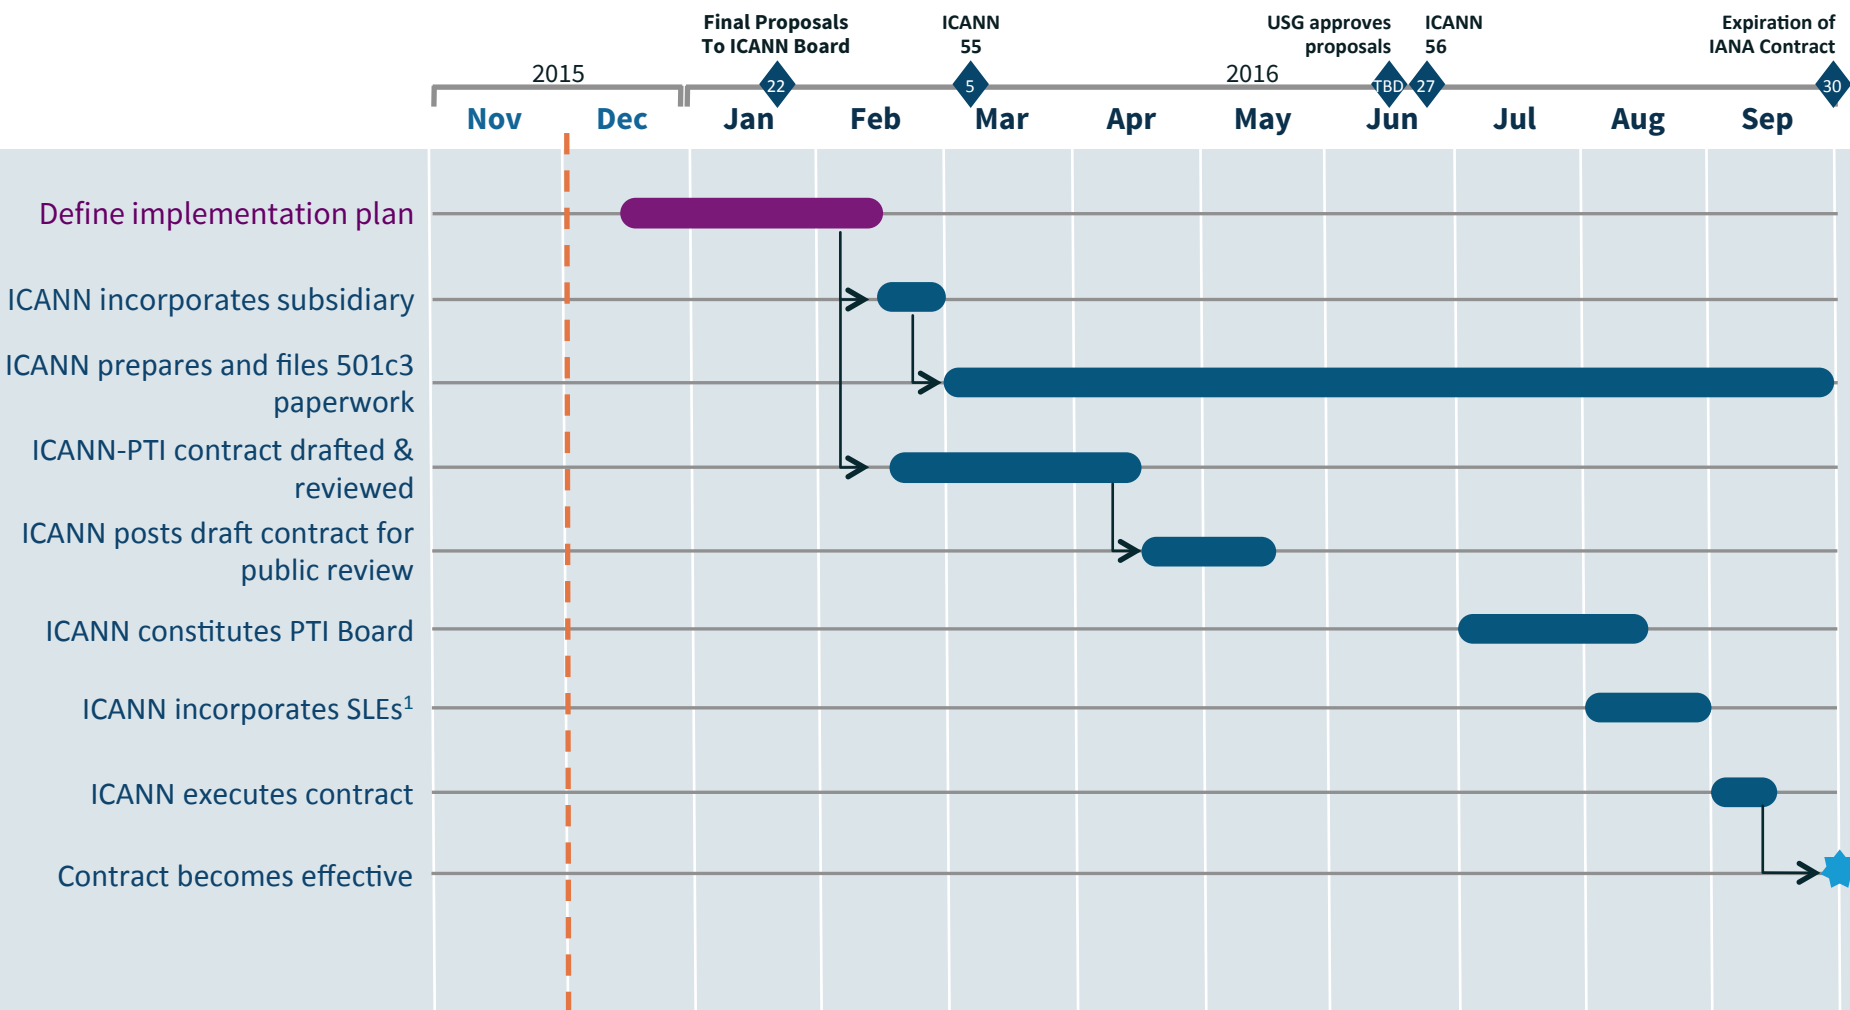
Final Proposals To ICANN Board

ICANN 55

USG approves proposals

ICANN 56

Expiration of IANA Contract

2015

2016

22

5

TBD

27

30

Nov Dec Jan Feb Mar Apr May Jun Jul Aug Sep

Define implementation plan

ICANN incorporates subsidiary

ICANN prepares and files 501c3 paperwork

ICANN-PTI contract drafted & reviewed

ICANN posts draft contract for public review

ICANN constitutes PTI Board

ICANN incorporates SLEs$^1$

ICANN executes contract

Contract becomes effective